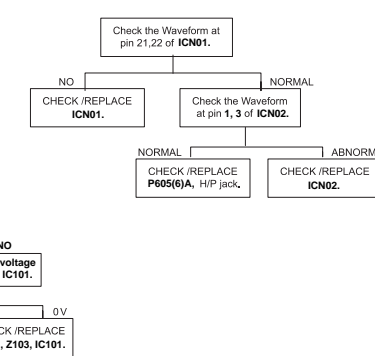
Check the Waveform at pin 21,22 of **ICN01.**

NO

NORMAL

CHECK /REPLACE **ICN01.**

Check the Waveform at pin **1, 3** of **ICN02.**

NORMAL

ABNORM

CHECK /REPLACE **P605(6)A,** H/P jack**.**

CHECK /REPLACE **ICN02.**

NO

voltage IC101.

0 V

CK /REPLACE , Z103, IC101.